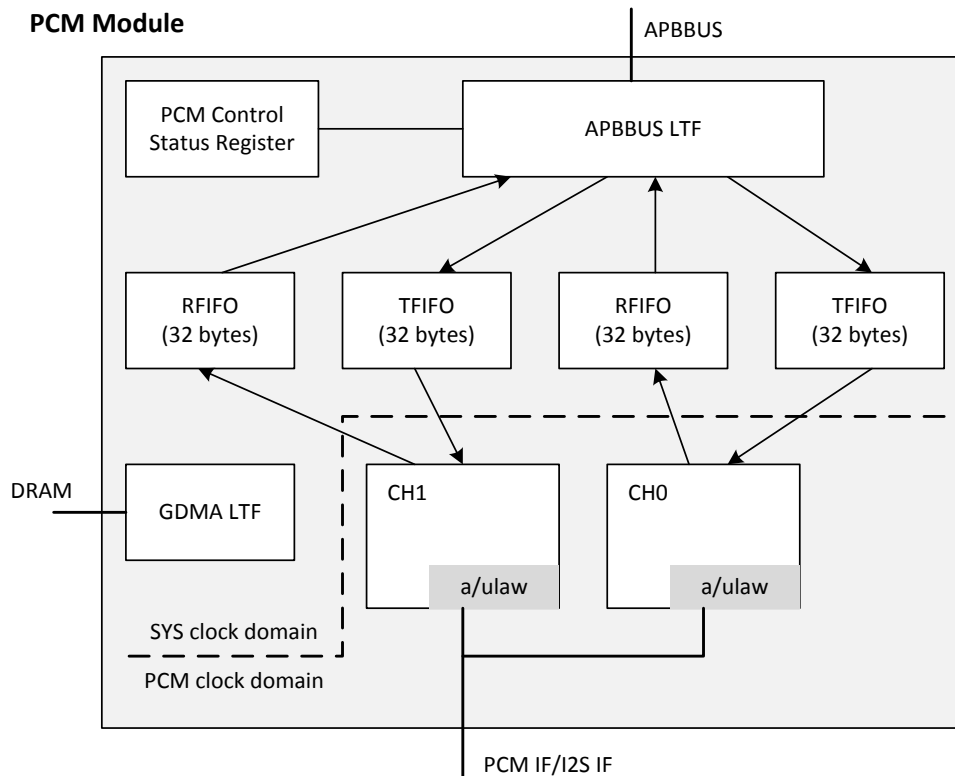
PCM Module

APBBUS

PCM Control Status Register

APBBUS LTF

RFIFO (32 bytes)

TFIFO (32 bytes)

RFIFO (32 bytes)

TFIFO (32 bytes)

DRAM

GDMA LTF

CH1

a/ulaw

CH0

a/ulaw

SYS clock domain

PCM clock domain

PCM IF/I2S IF